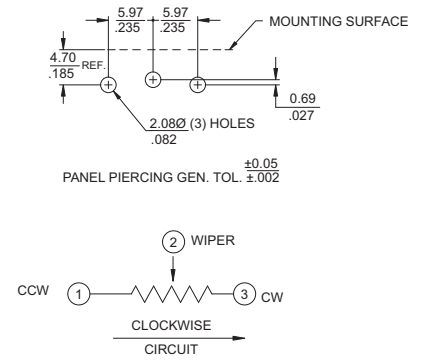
$\frac{5.97}{.235}$ $\frac{5.97}{.235}$

MOUNTING SURFACE

$\frac{4.70}{.185}$ REF.

$\frac{0.69}{.027}$

$\frac{2.08Ø}{.082}$ (3) HOLES

PANEL PIERCING GEN. TOL. $\frac{\pm0.05}{\pm.002}$

2 WIPER

CCW 1 3 CW

CLOCKWISE

CIRCUIT